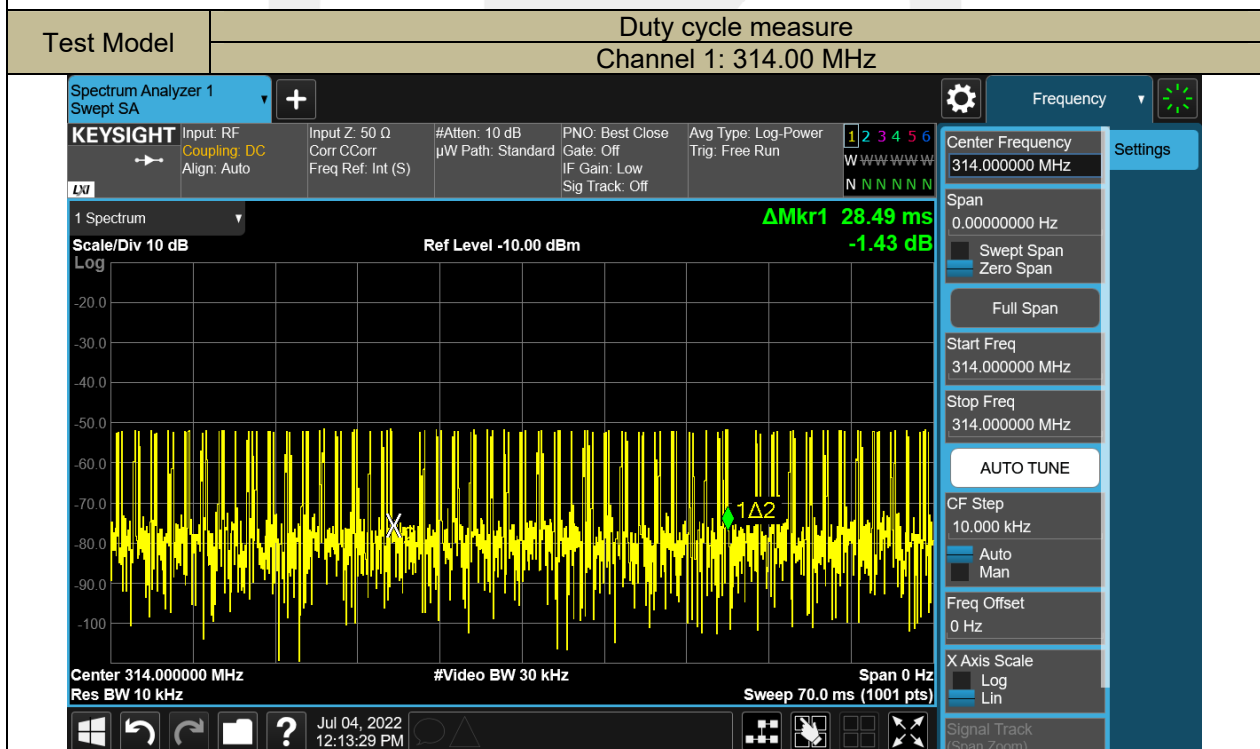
| Test Model | Duty cycle measure |
|---|---|
| | Channel 1: 314.00 MHz |

Spectrum Analyzer 1
Swept SA

Frequency

KEYSIGHT
Input: RF
Coupling: DC
Align: Auto

Input Z: 50 Ω
Corr CCorr
Freq Ref: Int (S)

#Atten: 10 dB
µW Path: Standard

PNO: Best Close
Gate: Off
IF Gain: Low
Sig Track: Off

Avg Type: Log-Power
Trig: Free Run

1 2 3 4 5 6
W W W W W W
N N N N N N

LXI

1 Spectrum

ΔMkr1 28.49 ms
-1.43 dB

Scale/Div 10 dB
Log

Ref Level -10.00 dBm

-20.0
-30.0
-40.0
-50.0
-60.0
-70.0
-80.0
-90.0
-100

X

1Δ2

Center 314.000000 MHz
Res BW 10 kHz

#Video BW 30 kHz

Span 0 Hz
Sweep 70.0 ms (1001 pts)

Center Frequency
314.000000 MHz

Settings

Span
0.00000000 Hz
Swept Span
Zero Span

Full Span

Start Freq
314.000000 MHz

Stop Freq
314.000000 MHz

AUTO TUNE

CF Step
10.000 kHz
Auto
Man

Freq Offset
0 Hz

X Axis Scale
Log
Lin

Signal Track
(Span Zoom)

Jul 04, 2022
12:13:29 PM